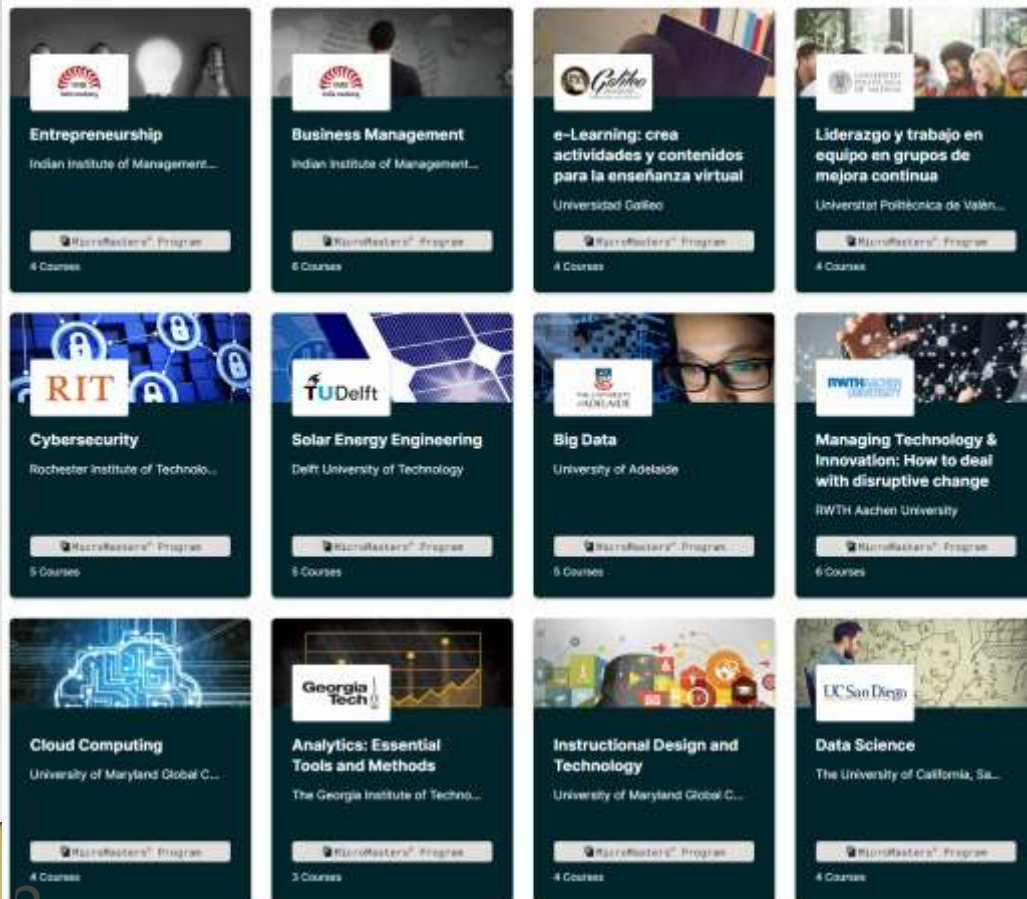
Entrepreneurship
Indian Institute of Management...
MicroMasters® Program
4 Courses

Business Management
Indian Institute of Management...
MicroMasters® Program
6 Courses

Galileo
e-Learning: crea actividades y contenidos para la enseñanza virtual
Universidad Galileo
MicroMasters® Program
4 Courses

Liderazgo y trabajo en equipo en grupos de mejora continua
Universitat Politècnica de Valèn...
MicroMasters® Program
4 Courses

RIT
Cybersecurity
Rochester Institute of Technolo...
MicroMasters® Program
5 Courses

TUDelft
Solar Energy Engineering
Delft University of Technology
MicroMasters® Program
5 Courses

THE UNIVERSITY of ADELAIDE
Big Data
University of Adelaide
MicroMasters® Program
5 Courses

RWTH AACHEN UNIVERSITY
Managing Technology & Innovation: How to deal with disruptive change
RWTH Aachen University
MicroMasters® Program
6 Courses

Cloud Computing
University of Maryland Global C...
MicroMasters® Program
4 Courses

Georgia Tech
Analytics: Essential Tools and Methods
The Georgia Institute of Techno...
MicroMasters® Program
3 Courses

Instructional Design and Technology
University of Maryland Global C...
MicroMasters® Program
4 Courses

UC San Diego
Data Science
The University of California, Sa...
MicroMasters® Program
4 Courses